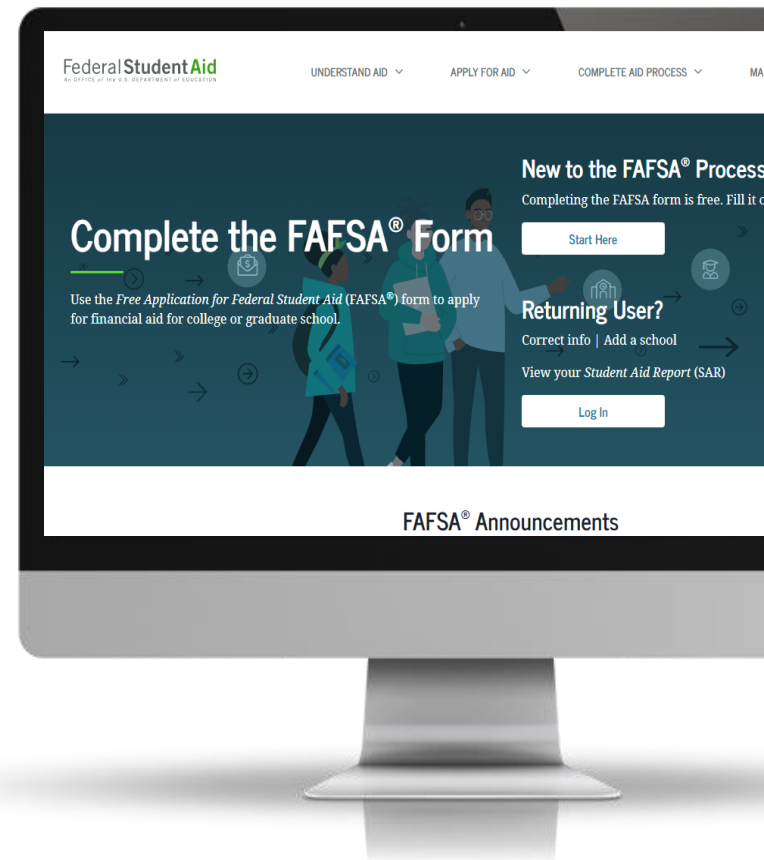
Federal Student Aid
An OFFICE of the U.S. DEPARTMENT of EDUCATION

UNDERSTAND AID ⌄ APPLY FOR AID ⌄ COMPLETE AID PROCESS ⌄ MA

Complete the FAFSA® Form

Use the *Free Application for Federal Student Aid* (FAFSA®) form to apply for financial aid for college or graduate school.

New to the FAFSA® Process

Completing the FAFSA form is free. Fill it c

Start Here

Returning User?

Correct info | Add a school

View your *Student Aid Report* (SAR)

Log In

FAFSA® Announcements